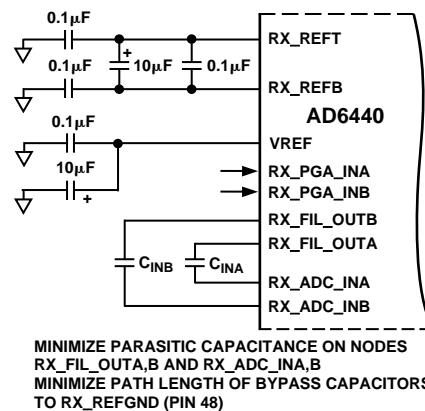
0.1µF

0.1µF

+

10µF

0.1µF

RX_REFT

RX_REFB

AD6440

0.1µF

VREF

10µF

+

RX_PGA_INA

RX_PGA_INB

RX_FIL_OUTB

RX_FIL_OUTA

$C_{INB}$

$C_{INA}$

RX_ADC_INA

RX_ADC_INB

MINIMIZE PARASITIC CAPACITANCE ON NODES RX_FIL_OUTA,B AND RX_ADC_INA,B
MINIMIZE PATH LENGTH OF BYPASS CAPACITORS TO RX_REFGND (PIN 48)